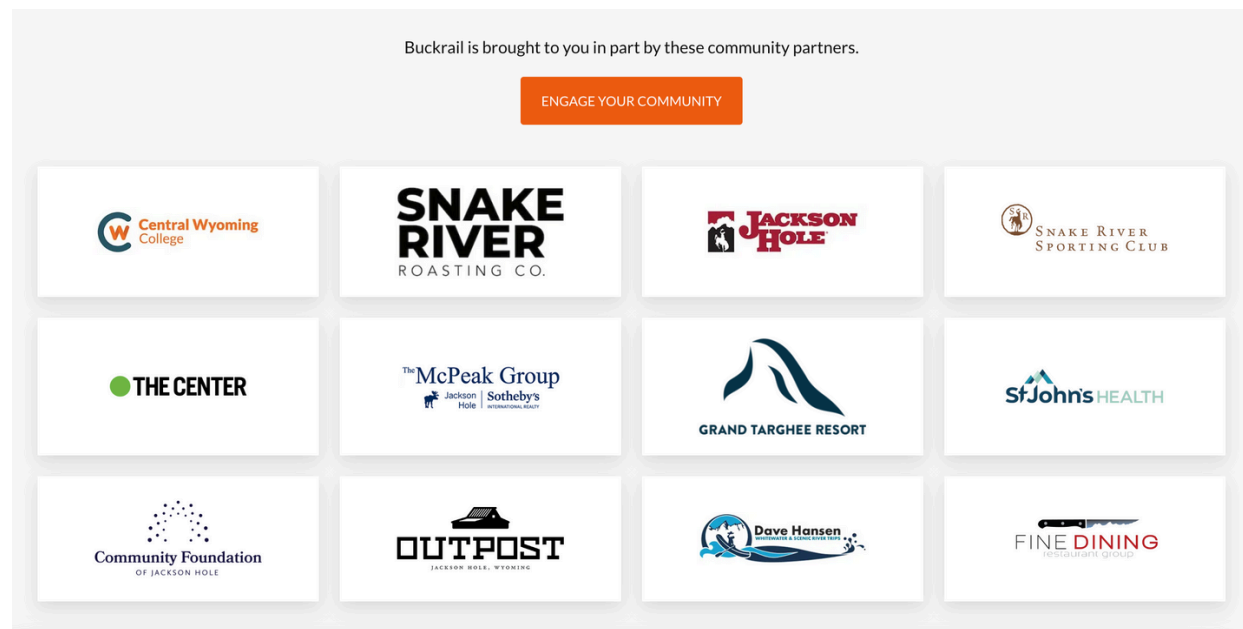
Buckrail is brought to you in part by these community partners.

ENGAGE YOUR COMMUNITY

W Central Wyoming College

SNAKE RIVER ROASTING CO.

JACKSON HOLE

SR SNAKE RIVER SPORTING CLUB

THE CENTER

The McPeak Group Jackson Hole | Sotheby's INTERNATIONAL REALTY

GRAND TARGHEE RESORT

St John's HEALTH

Community Foundation OF JACKSON HOLE

OUTPOST JACKSON HOLE, WYOMING

Dave Hansen WHITEWATER & SCENIC RIVER TRIPS

FINE DINING restaurant group